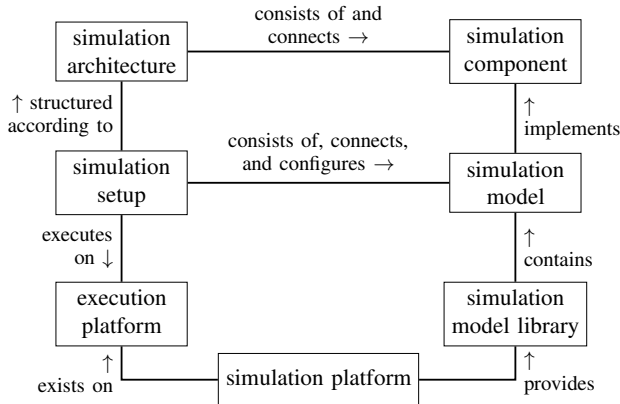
simulation architecture

consists of and connects →

simulation component

↑ structured according to

↑ implements

simulation setup

consists of, connects, and configures →

simulation model

executes on ↓

↑ contains

execution platform

simulation model library

↑ exists on

simulation platform

↑ provides